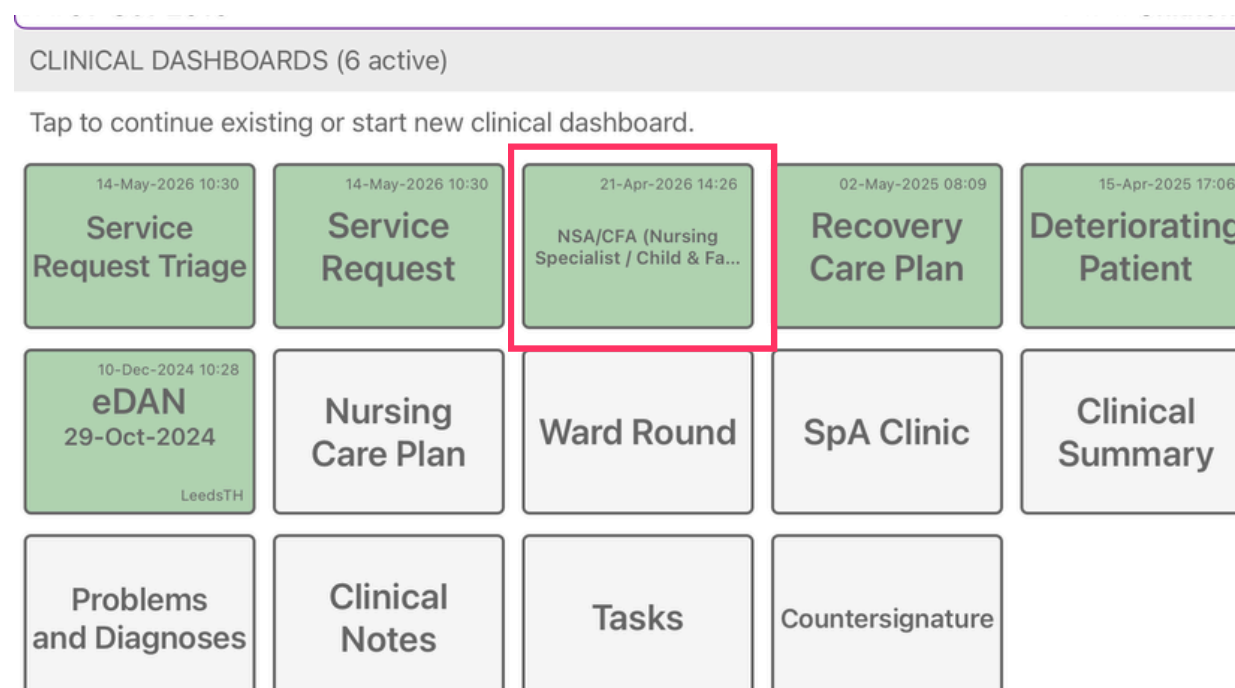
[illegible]

CLINICAL DASHBOARDS (6 active)

Tap to continue existing or start new clinical dashboard.

14-May-2026 10:30
Service Request Triage

14-May-2026 10:30
Service Request

21-Apr-2026 14:26
NSA/CFA (Nursing Specialist / Child & Fa...

02-May-2025 08:09
Recovery Care Plan

15-Apr-2025 17:06
Deteriorating Patient

10-Dec-2024 10:28
eDAN
29-Oct-2024
LeedsTH

Nursing Care Plan

Ward Round

SpA Clinic

Clinical Summary

Problems and Diagnoses

Clinical Notes

Tasks

Countersignature